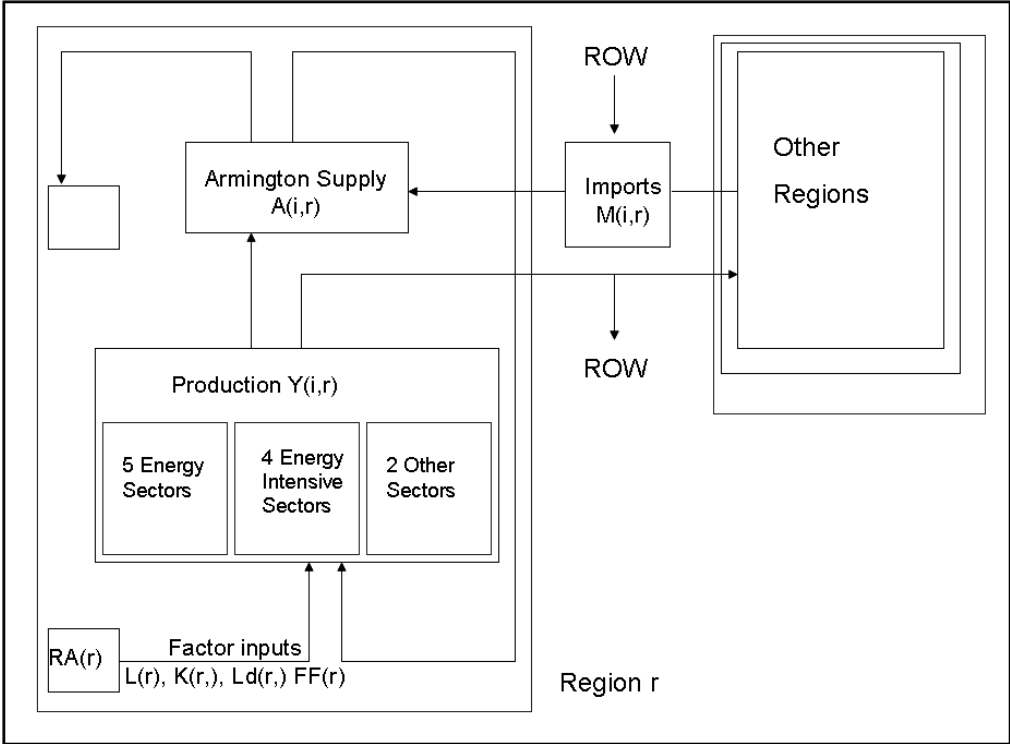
ROW

Other

Regions

Armington Supply
A(i,r)

Imports
M(i,r)

ROW

Production Y(i,r)

5 Energy Sectors

4 Energy Intensive Sectors

2 Other Sectors

RA(r)

Factor inputs
L(r), K(r,), Ld(r,) FF(r)

Region r